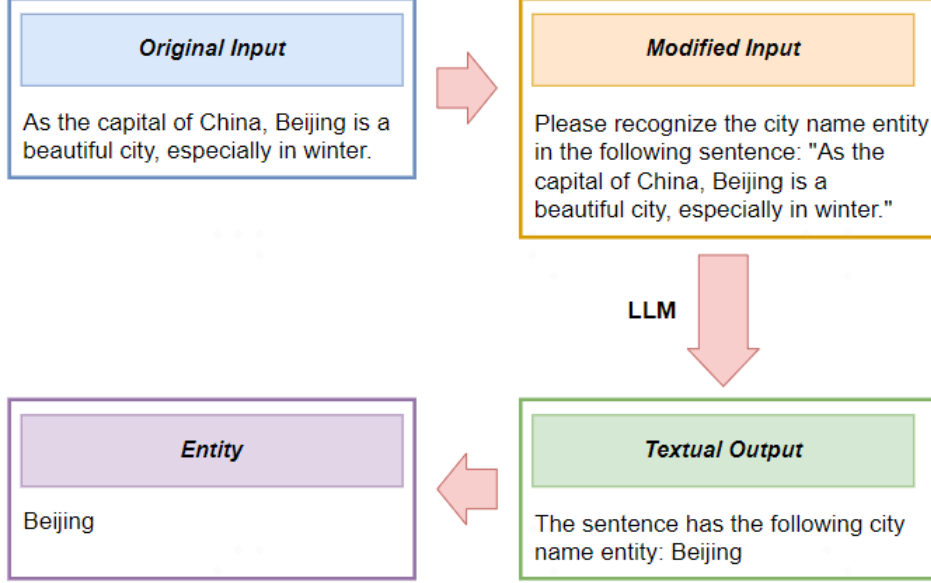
Original Input

As the capital of China, Beijing is a beautiful city, especially in winter.

Modified Input

Please recognize the city name entity in the following sentence: "As the capital of China, Beijing is a beautiful city, especially in winter."

LLM

Textual Output

The sentence has the following city name entity: Beijing

Entity

Beijing